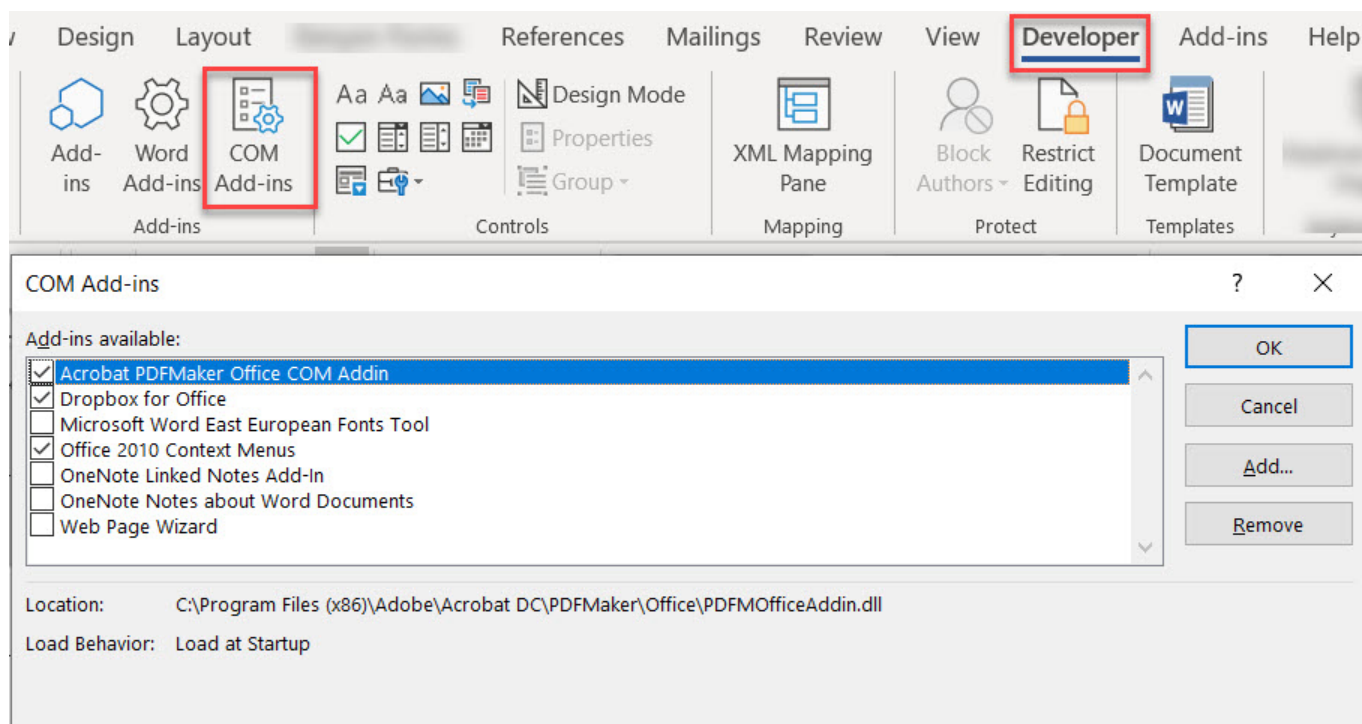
Design Layout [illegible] References Mailings Review View Developer Add-ins Help

Add-ins Word Add-ins COM Add-ins
Add-ins

Aa Aa Design Mode Properties Group
Controls

XML Mapping Pane
Mapping

Block Authors Restrict Editing
Protect

Document Template
Templates

COM Add-ins ? ✕

Add-ins available:
Acrobat PDFMaker Office COM Addin
Dropbox for Office
Microsoft Word East European Fonts Tool
Office 2010 Context Menus
OneNote Linked Notes Add-In
OneNote Notes about Word Documents
Web Page Wizard

OK
Cancel
Add...
Remove

Location: C:\Program Files (x86)\Adobe\Acrobat DC\PDFMaker\Office\PDFMOfficeAddin.dll

Load Behavior: Load at Startup